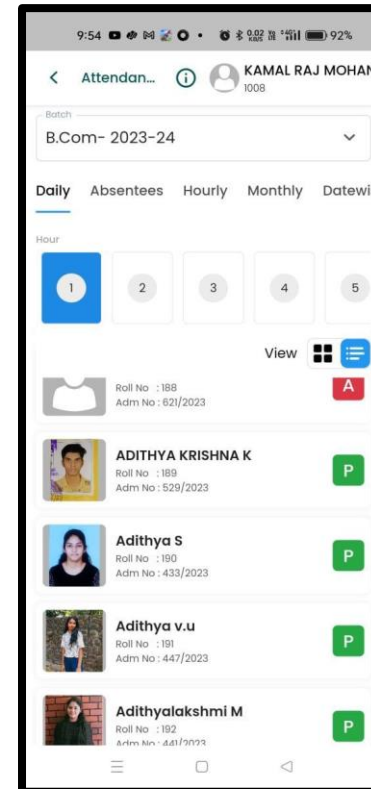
9:54 92%

< Attendan... KAMAL RAJ MOHAN
1008

Batch
B.Com- 2023-24

Daily Absentees Hourly Monthly Datewi

Hour

1 2 3 4 5

View

Roll No : 188
Adm No : 621/2023
A

ADITHYA KRISHNA K
Roll No : 189
Adm No : 529/2023
P

Adithya S
Roll No : 190
Adm No : 433/2023
P

Adithya v.u
Roll No : 191
Adm No : 447/2023
P

Adithyalakshmi M
Roll No : 192
Adm No : 441/2023
P